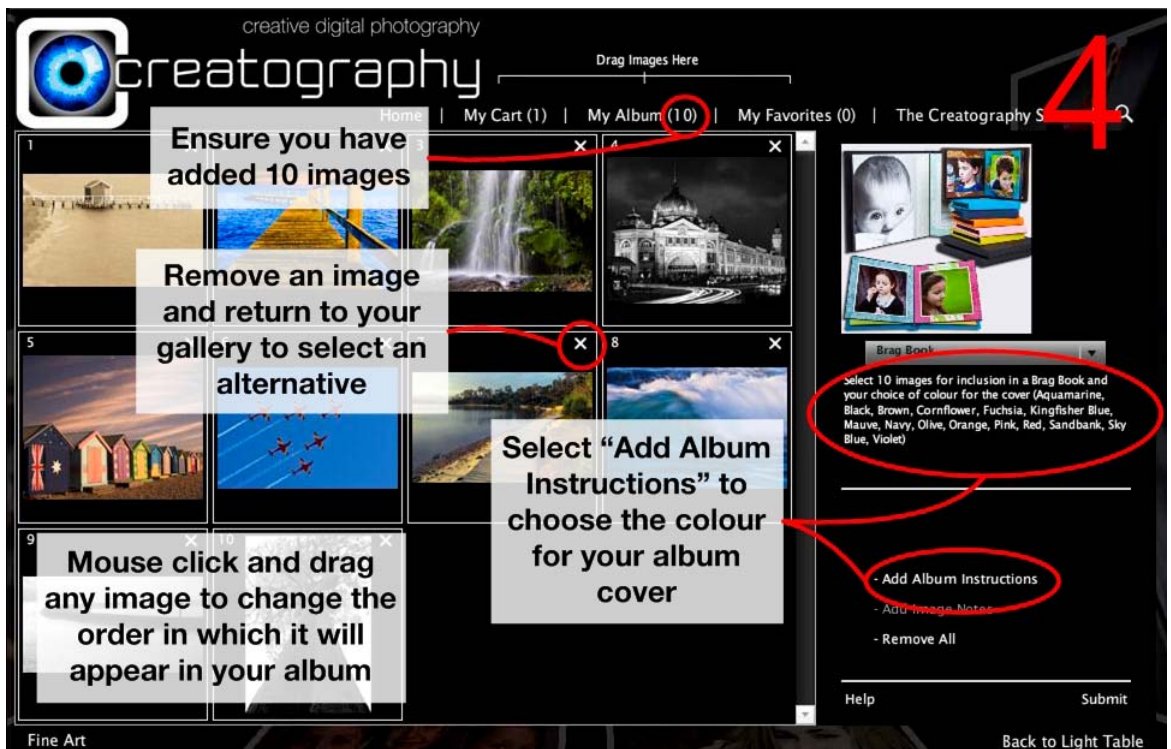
creative digital photography

creatography

Drag Images Here

4

Home | My Cart (1) | My Album (10) | My Favorites (0) | The Creatography S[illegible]

Ensure you have added 10 images

1

3

4

Remove an image and return to your gallery to select an alternative

5

8

Brag Book

Select 10 images for inclusion in a Brag Book and your choice of colour for the cover (Aquamarine, Black, Brown, Cornflower, Fuchsia, Kingfisher Blue, Mauve, Navy, Olive, Orange, Pink, Red, Sandbank, Sky Blue, Violet)

Select "Add Album Instructions" to choose the colour for your album cover

9

10

Mouse click and drag any image to change the order in which it will appear in your album

- Add Album Instructions

- Add Image Notes

- Remove All

Help

Submit

Fine Art

Back to Light Table